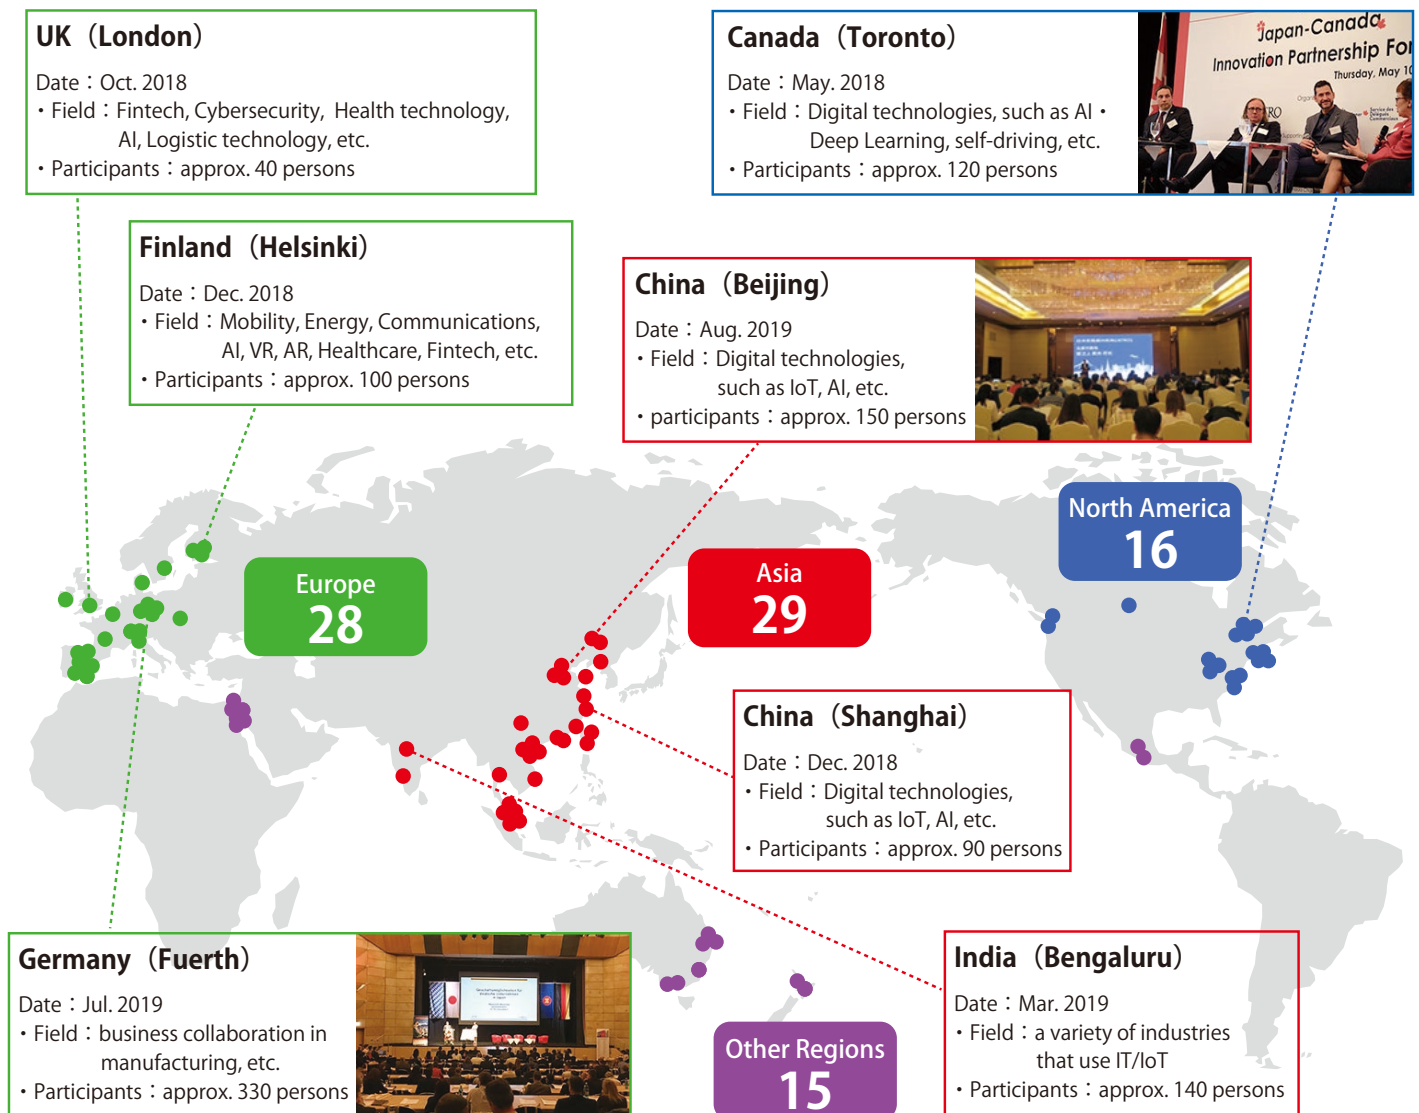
UK（London）

Date：Oct. 2018
・Field：Fintech, Cybersecurity, Health technology, AI, Logistic technology, etc.
・Participants：approx. 40 persons

Canada（Toronto）

Date：May. 2018
・Field：Digital technologies, such as AI・Deep Learning, self-driving, etc.
・Participants：approx. 120 persons

Japan-Canada Innovation Partnership For
Thursday, May 10

Finland（Helsinki）

Date：Dec. 2018
・Field：Mobility, Energy, Communications, AI, VR, AR, Healthcare, Fintech, etc.
・Participants：approx. 100 persons

China（Beijing）

Date：Aug. 2019
・Field：Digital technologies, such as IoT, AI, etc.
・participants：approx. 150 persons

North America
16

Europe
28

Asia
29

China（Shanghai）

Date：Dec. 2018
・Field：Digital technologies, such as IoT, AI, etc.
・Participants：approx. 90 persons

Germany（Fuerth）

Date：Jul. 2019
・Field：business collaboration in manufacturing, etc.
・Participants：approx. 330 persons

Other Regions
15

India（Bengaluru）

Date：Mar. 2019
・Field：a variety of industries that use IT/IoT
・Participants：approx. 140 persons